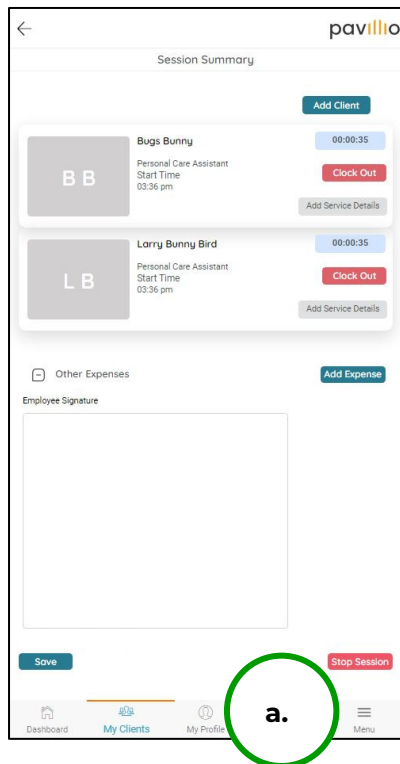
pavillio

Session Summary

Add Client

B B

Bugs Bunny

Personal Care Assistant
Start Time
03:36 pm

00:00:35

Clock Out

Add Service Details

L B

Larry Bunny Bird

Personal Care Assistant
Start Time
03:36 pm

00:00:35

Clock Out

Add Service Details

Other Expenses

Add Expense

Employee Signature

Save

Stop Session

a.

Dashboard

My Clients

My Profile

Menu